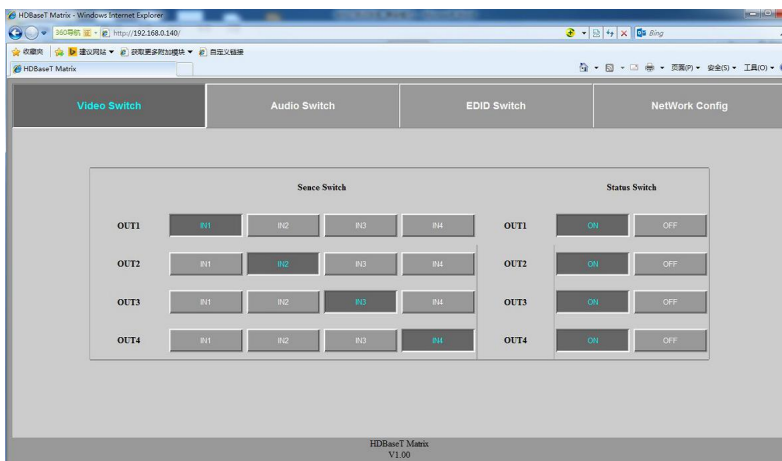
HDBaseT Matrix - Windows Internet Explorer
360导航 http://192.168.0.140/
Bing
收藏夹 建议网站 获取更多附加模块 自定义链接
HDBaseT Matrix
页面(P) 安全(S) 工具(O)

Video Switch
Audio Switch
EDID Switch
NetWork Config

Sence Switch

Status Switch

| | | | | | | | |
|---|---|---|---|---|---|---|---|
| OUT1 | IN1 | IN2 | IN3 | IN4 | OUT1 | ON | OFF |
| OUT2 | IN1 | IN2 | IN3 | IN4 | OUT2 | ON | OFF |
| OUT3 | IN1 | IN2 | IN3 | IN4 | OUT3 | ON | OFF |
| OUT4 | IN1 | IN2 | IN3 | IN4 | OUT4 | ON | OFF |

HDBaseT Matrix
V1.00